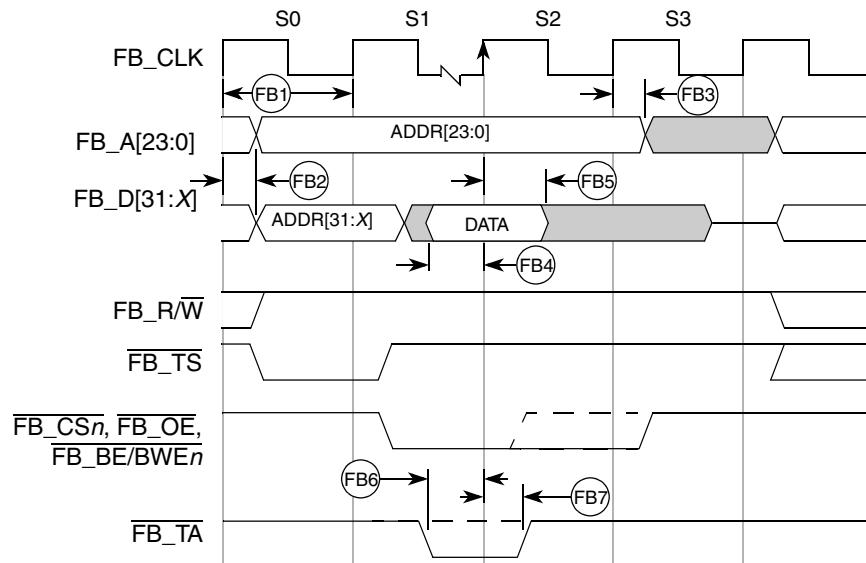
S0 S1 S2 S3

FB_CLK

FB1

FB3

FB_A[23:0]

ADDR[23:0]

FB_D[31:$X$]

FB2

FB5

ADDR[31:$X$]

DATA

FB4

FB_R/$\overline{\text{W}}$

$\overline{\text{FB\_TS}}$

$\overline{\text{FB\_CS}n}$, $\overline{\text{FB\_OE}}$, $\overline{\text{FB\_BE/BWE}n}$

FB6

FB7

$\overline{\text{FB\_TA}}$